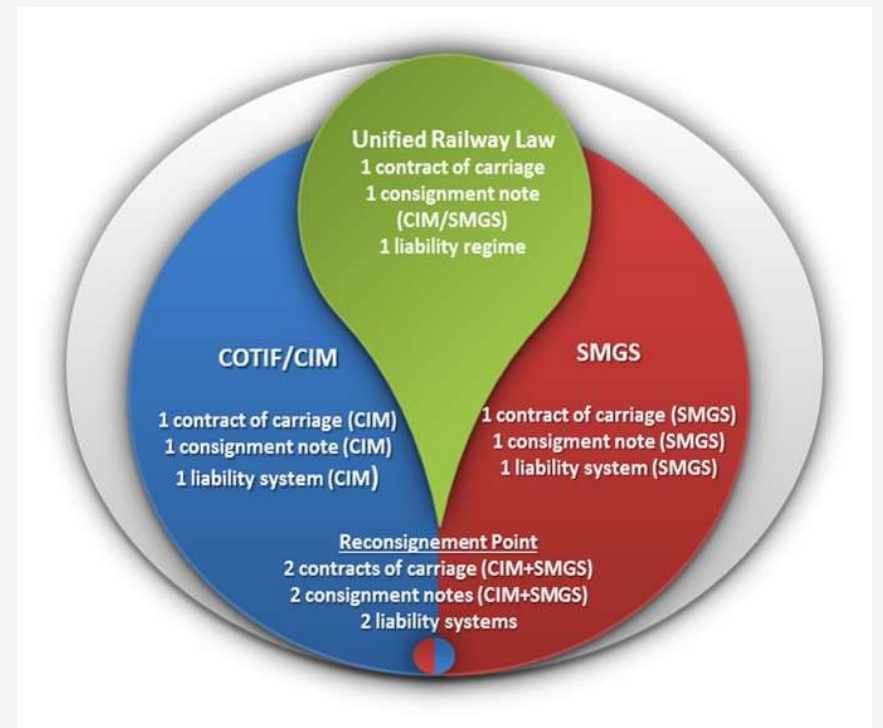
Unified Railway Law
1 contract of carriage
1 consignment note
(CIM/SMGS)
1 liability regime

COTIF/CIM

1 contract of carriage (CIM)
1 consignment note (CIM)
1 liability system (CIM)

SMGS

1 contract of carriage (SMGS)
1 consignment note (SMGS)
1 liability system (SMGS)

Reconsignement Point
2 contracts of carriage (CIM+SMGS)
2 consignment notes (CIM+SMGS)
2 liability systems